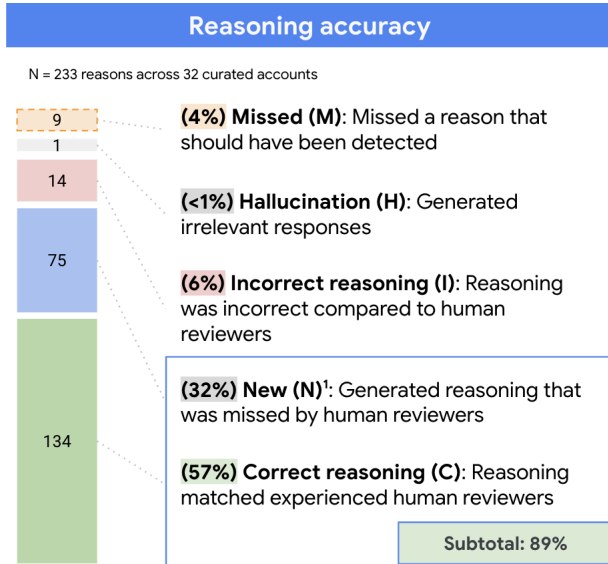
Reasoning accuracy

N = 233 reasons across 32 curated accounts

9
1
14
75
134

(4%) Missed (M): Missed a reason that should have been detected

(<1%) Hallucination (H): Generated irrelevant responses

(6%) Incorrect reasoning (I): Reasoning was incorrect compared to human reviewers

(32%) New (N)$^1$: Generated reasoning that was missed by human reviewers

(57%) Correct reasoning (C): Reasoning matched experienced human reviewers

Subtotal: 89%